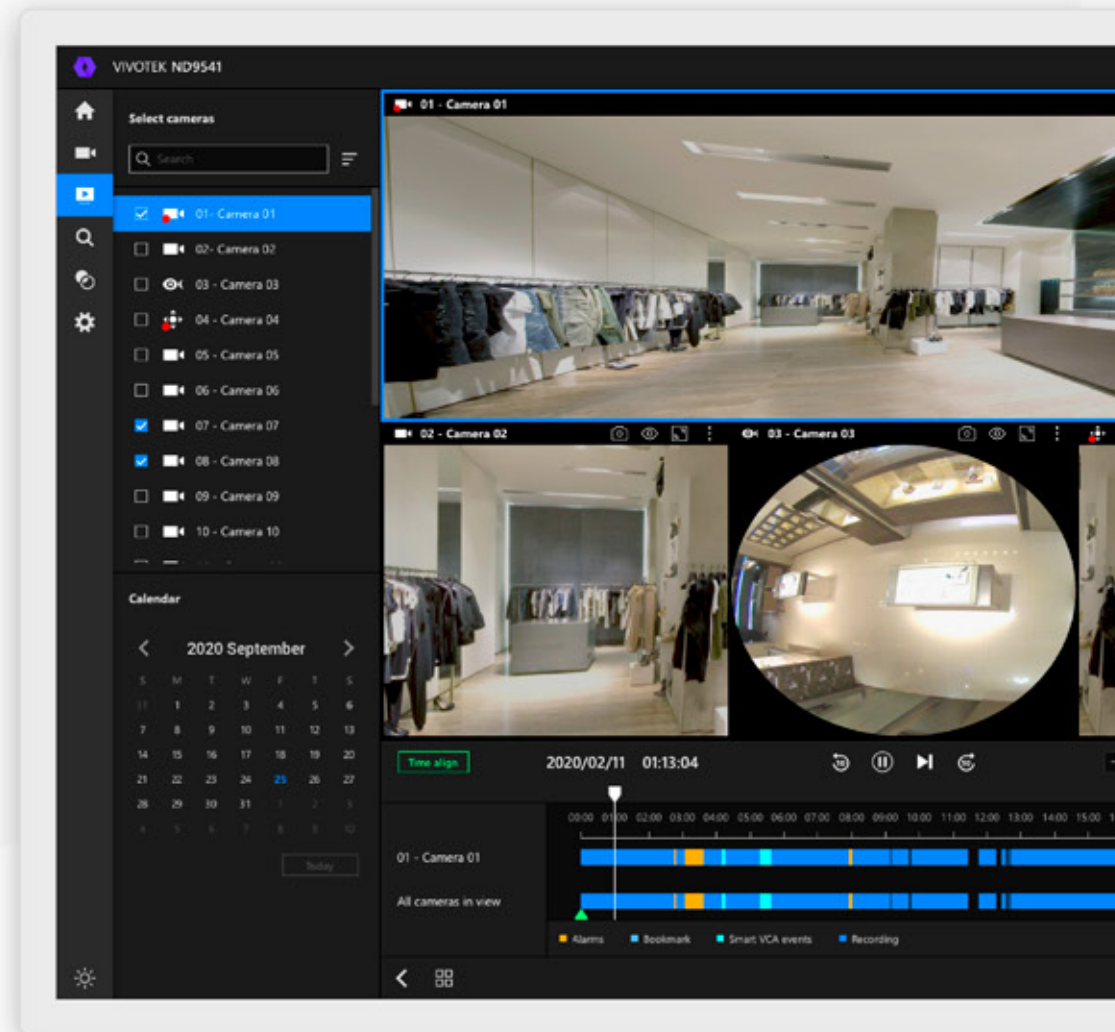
VIVOTEK ND9541

Select cameras

Search

01 - Camera 01
02- Camera 02
03 - Camera 03
04 - Camera 04
05 - Camera 05
06 - Camera 06
07 - Camera 07
08 - Camera 08
09 - Camera 09
10 - Camera 10

Calendar

2020 September

| S | M | T | W | F | T | S |
|---|---|---|---|---|---|---|
| 31 | 1 | 2 | 3 | 4 | 5 | 6 |
| 7 | 8 | 9 | 10 | 11 | 12 | 13 |
| 14 | 15 | 16 | 17 | 18 | 19 | 20 |
| 21 | 22 | 23 | 24 | 25 | 26 | 27 |
| 28 | 29 | 30 | 31 | 1 | 2 | 3 |
| 4 | 5 | 6 | 7 | 8 | 9 | 10 |

Today

01 - Camera 01

02 - Camera 02

03 - Camera 03

Time align

2020/02/11 01:13:04

00:00 01:00 02:00 03:00 04:00 05:00 06:00 07:00 08:00 09:00 10:00 11:00 12:00 13:00 14:00 15:00 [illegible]

01 - Camera 01

All cameras in view

Alarms Bookmark Smart VCA events Recording